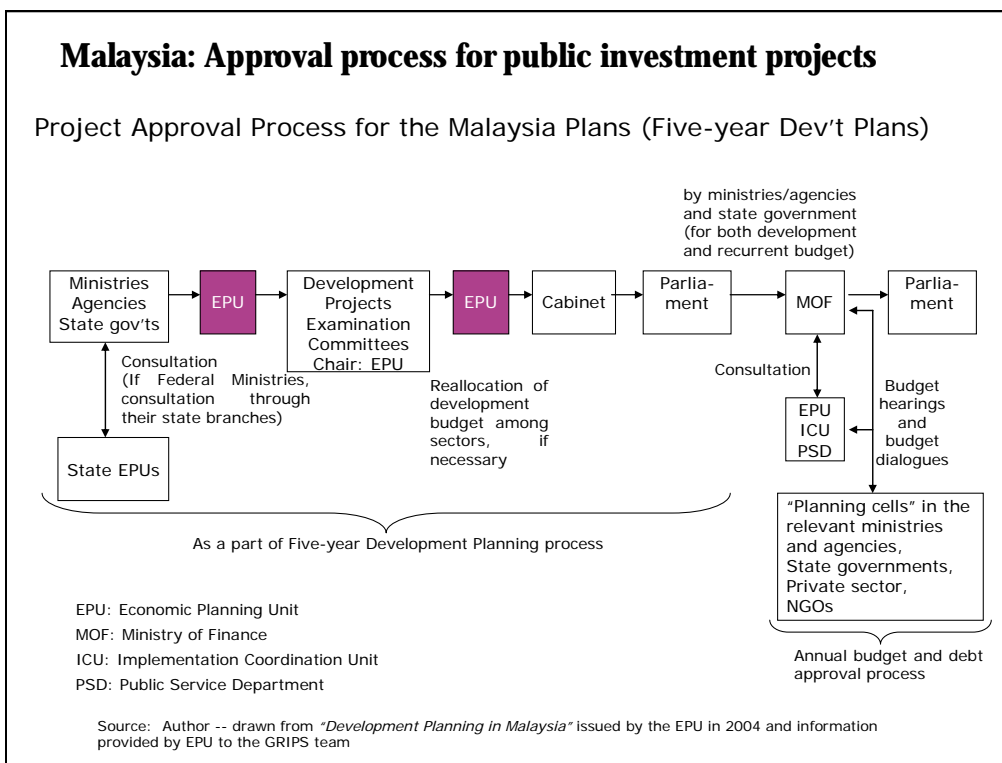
Malaysia: Approval process for public investment projects

Project Approval Process for the Malaysia Plans (Five-year Dev't Plans)

by ministries/agencies and state government (for both development and recurrent budget)

Ministries Agencies State gov'ts

EPU

Development Projects Examination Committees Chair: EPU

EPU

Cabinet

Parliament

MOF

Parliament

Consultation (If Federal Ministries, consultation through their state branches)

State EPUs

Reallocation of development budget among sectors, if necessary

Consultation

EPU ICU PSD

Budget hearings and budget dialogues

"Planning cells" in the relevant ministries and agencies, State governments, Private sector, NGOs

As a part of Five-year Development Planning process

Annual budget and debt approval process

EPU: Economic Planning Unit

MOF: Ministry of Finance

ICU: Implementation Coordination Unit

PSD: Public Service Department

Source: Author -- drawn from "Development Planning in Malaysia" issued by the EPU in 2004 and information provided by EPU to the GRIPS team